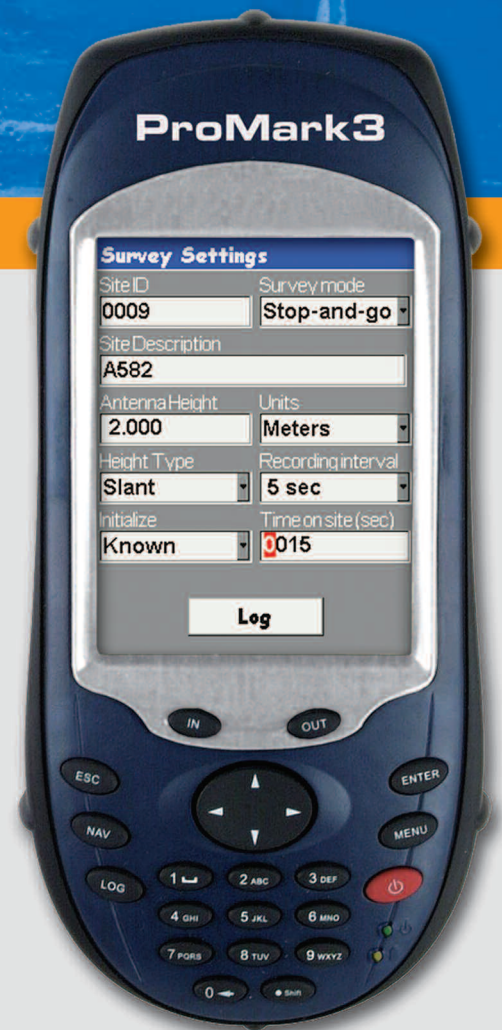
ProMark3

Survey Settings

Site ID
0009

Survey mode
Stop-and-go

Site Description
A582

Antenna Height
2.000

Units
Meters

Height Type
Slant

Recording interval
5 sec

Initialize
Known

Time on site (sec)
0015

Log

IN
OUT
ESC
ENTER
NAV
MENU
LOG
1
2 ABC
3 DEF
4 GHI
5 JKL
6 MNO
7 PQRS
8 TUV
9 WXYZ
0
Shift